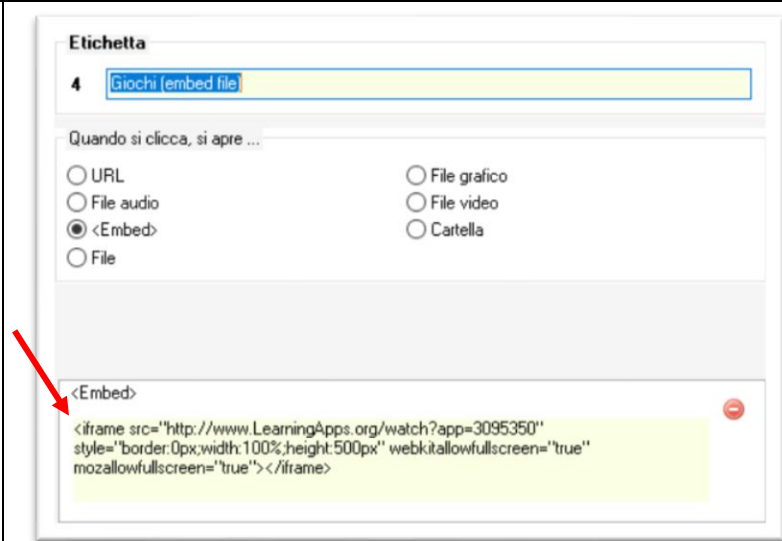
Etichetta

4 Giochi (embed file)

Quando si clicca, si apre ...

URL
File audio
<Embed>
File
File grafico
File video
Cartella

<Embed>

<iframe src="http://www.LearningApps.org/watch?app=3095350" style="border:0px;width:100%;height:500px" webkitallowfullscreen="true" mozallowfullscreen="true"></iframe>